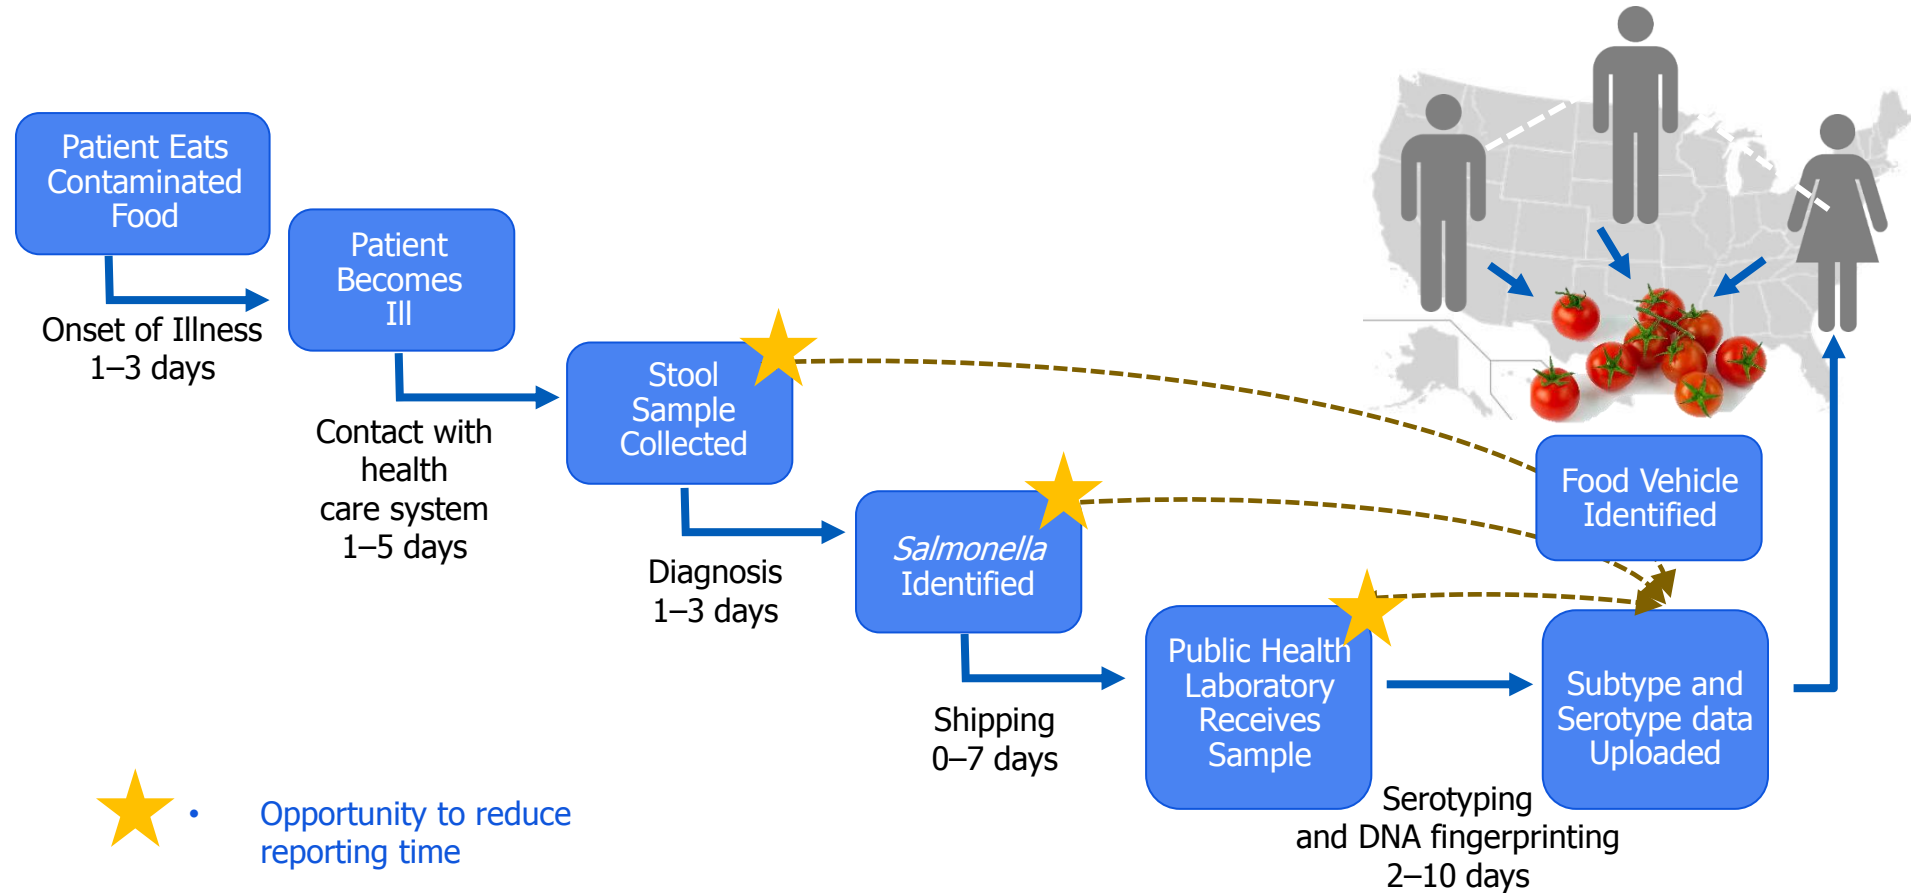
Patient Eats Contaminated Food

Onset of Illness
1–3 days

Patient Becomes Ill

Contact with health care system
1–5 days

Stool Sample Collected

Diagnosis
1–3 days

*Salmonella* Identified

Shipping
0–7 days

Public Health Laboratory Receives Sample

Serotyping and DNA fingerprinting
2–10 days

Subtype and Serotype data Uploaded

Food Vehicle Identified

• Opportunity to reduce reporting time